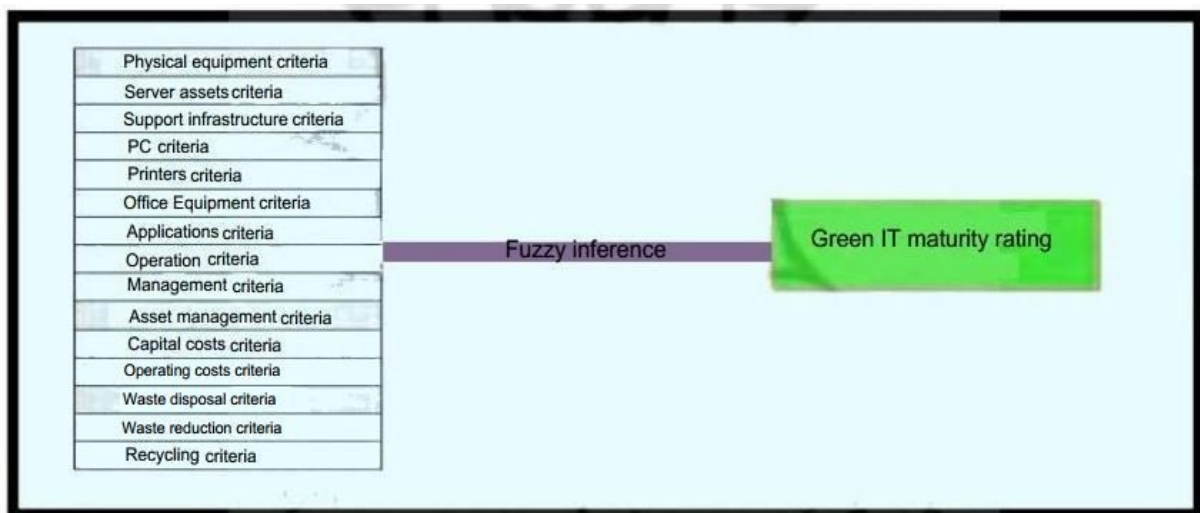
Physical equipment criteria
Server assets criteria
Support infrastructure criteria
PC criteria
Printers criteria
Office Equipment criteria
Applications criteria
Operation criteria
Management criteria
Asset management criteria
Capital costs criteria
Operating costs criteria
Waste disposal criteria
Waste reduction criteria
Recycling criteria

Fuzzy inference

Green IT maturity rating